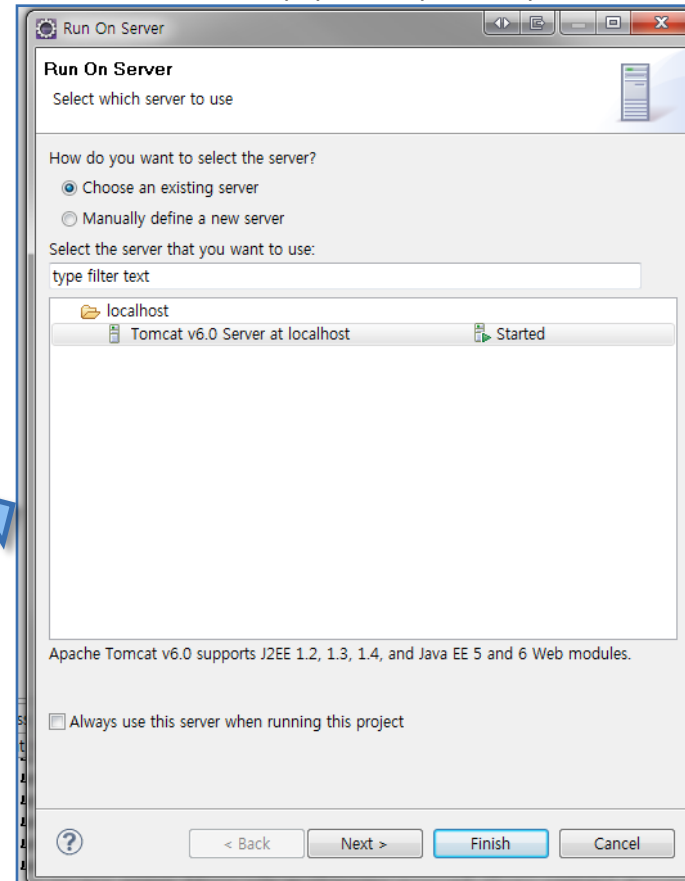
Run On Server

Run On Server
Select which server to use

How do you want to select the server?
Choose an existing server
Manually define a new server
Select the server that you want to use:
type filter text

localhost
Tomcat v6.0 Server at localhost Started

Apache Tomcat v6.0 supports J2EE 1.2, 1.3, 1.4, and Java EE 5 and 6 Web modules.

Always use this server when running this project

?
< Back
Next >
Finish
Cancel